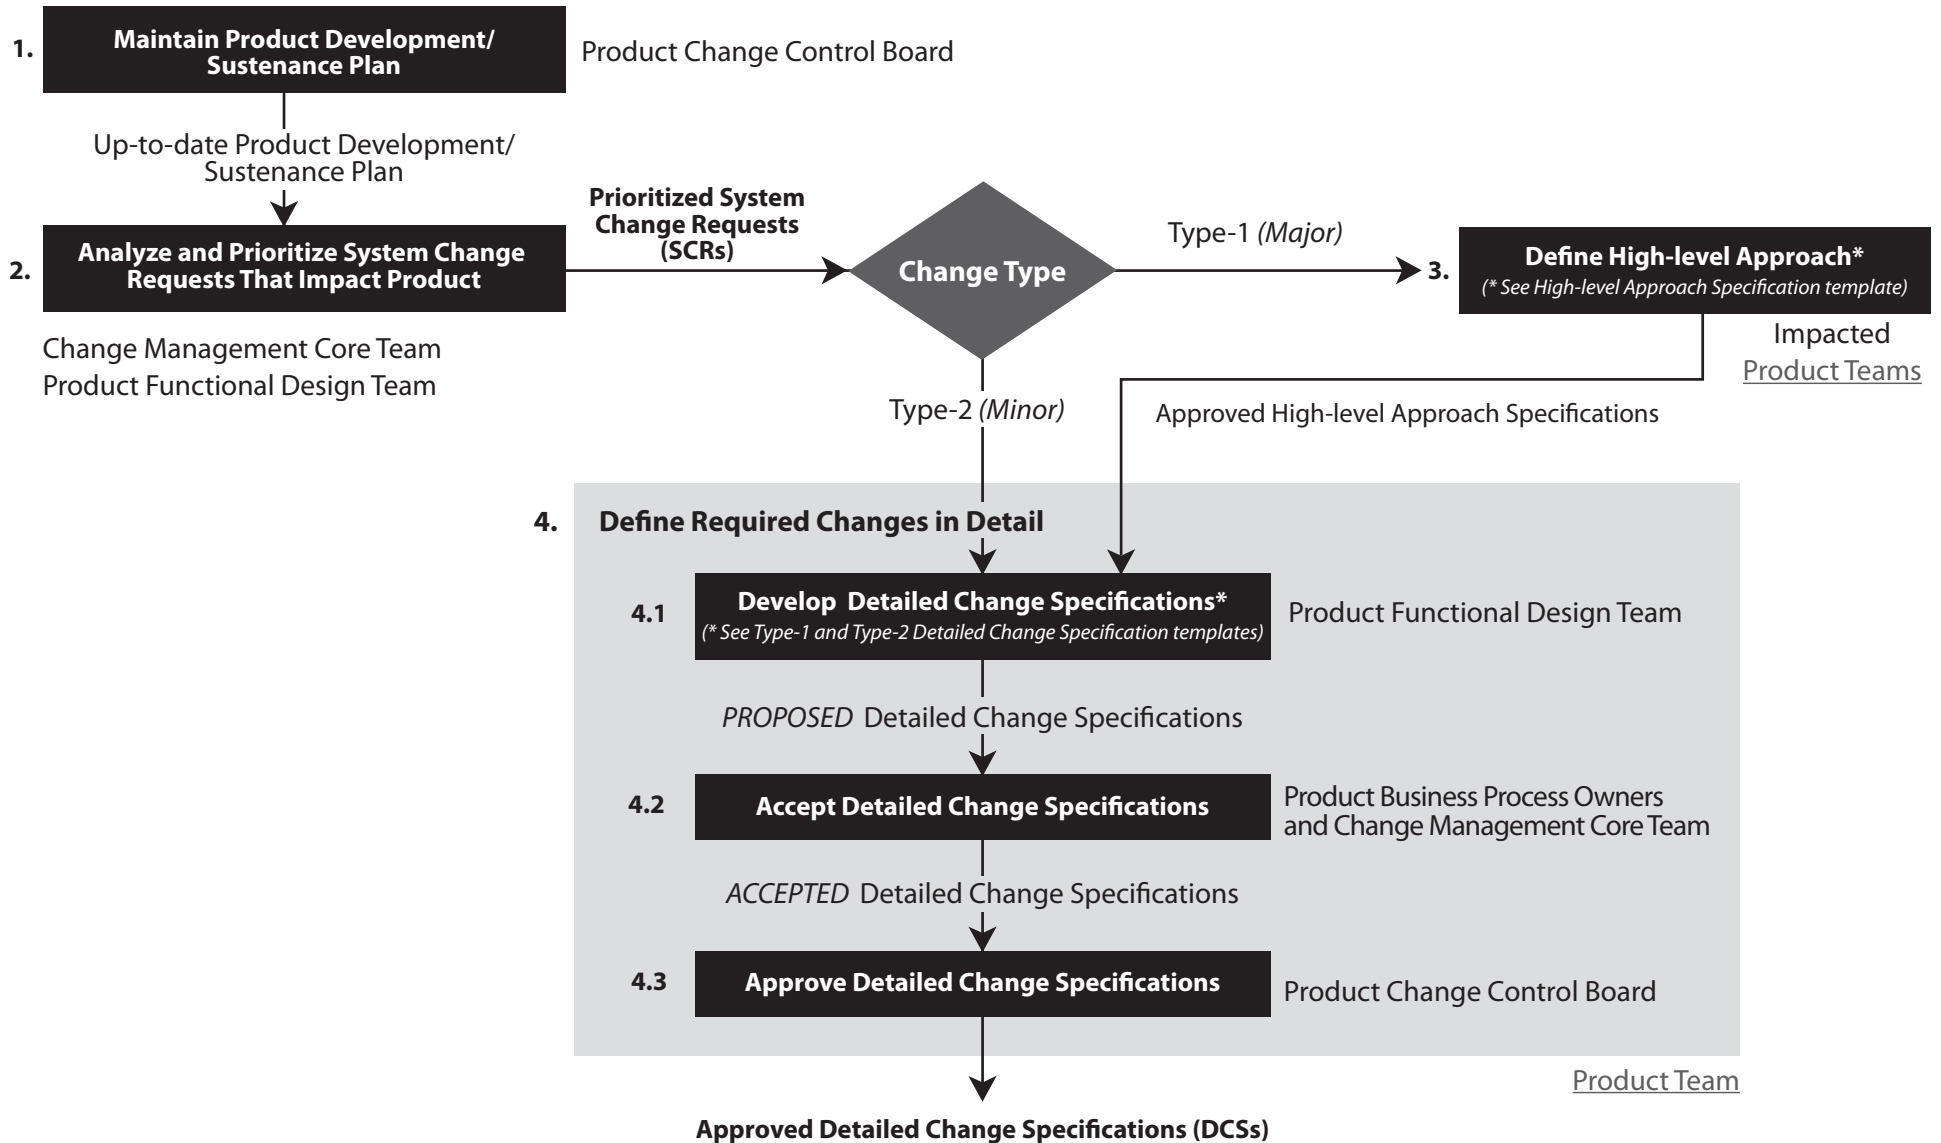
1. Maintain Product Development/ Sustenance Plan

Product Change Control Board

Up-to-date Product Development/ Sustenance Plan

2. Analyze and Prioritize System Change Requests That Impact Product

Change Management Core Team
Product Functional Design Team

Prioritized System Change Requests (SCRs)

Change Type

Type-1 *(Major)*

3. Define High-level Approach*
*(* See High-level Approach Specification template)*

Impacted
Product Teams

Type-2 *(Minor)*

Approved High-level Approach Specifications

4. Define Required Changes in Detail

4.1 Develop Detailed Change Specifications*
*(* See Type-1 and Type-2 Detailed Change Specification templates)*

Product Functional Design Team

*PROPOSED* Detailed Change Specifications

4.2 Accept Detailed Change Specifications

Product Business Process Owners and Change Management Core Team

*ACCEPTED* Detailed Change Specifications

4.3 Approve Detailed Change Specifications

Product Change Control Board

Product Team

Approved Detailed Change Specifications (DCSs)